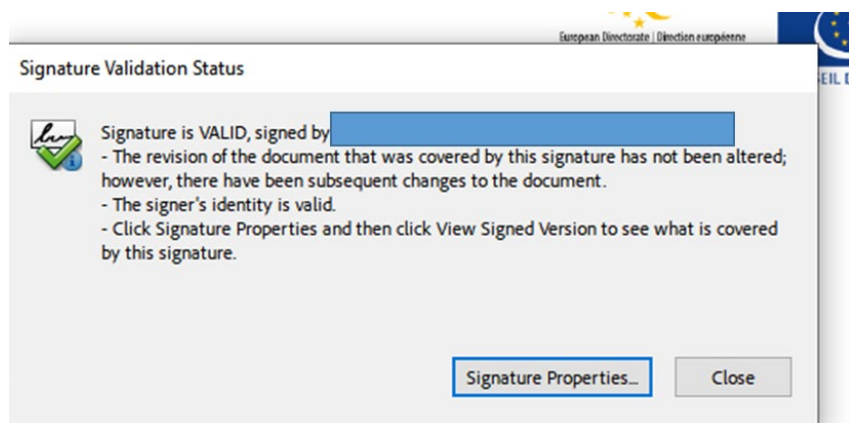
European Directorate | Direction européenne

EIL D

Signature Validation Status

Signature is VALID, signed by
- The revision of the document that was covered by this signature has not been altered; however, there have been subsequent changes to the document.
- The signer's identity is valid.
- Click Signature Properties and then click View Signed Version to see what is covered by this signature.

Signature Properties...

Close